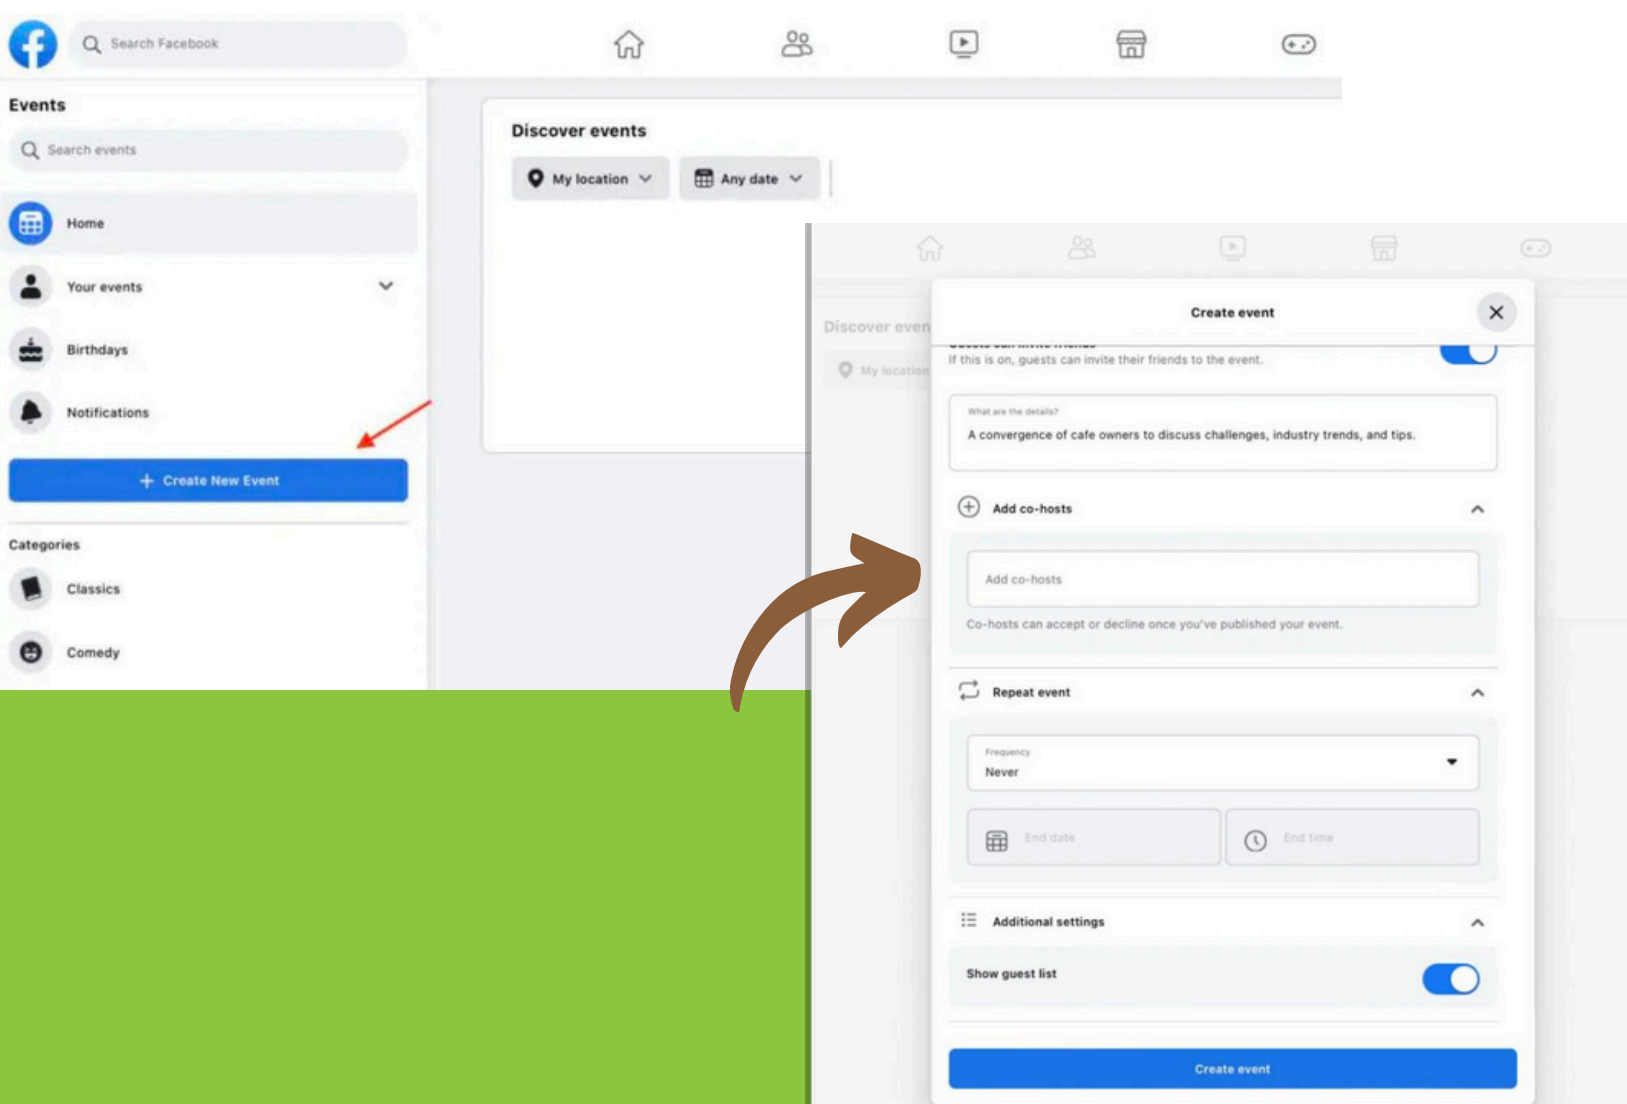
Search Facebook

Events

Search events

Home

Your events

Birthdays

Notifications

+ Create New Event

Categories

Classics

Comedy

Discover events

My location

Any date

Discover even

My location

Create event

If this is on, guests can invite their friends to the event.

What are the details?

A convergence of cafe owners to discuss challenges, industry trends, and tips.

Add co-hosts

Add co-hosts

Co-hosts can accept or decline once you've published your event.

Repeat event

Frequency

Never

End date

End time

Additional settings

Show guest list

Create event